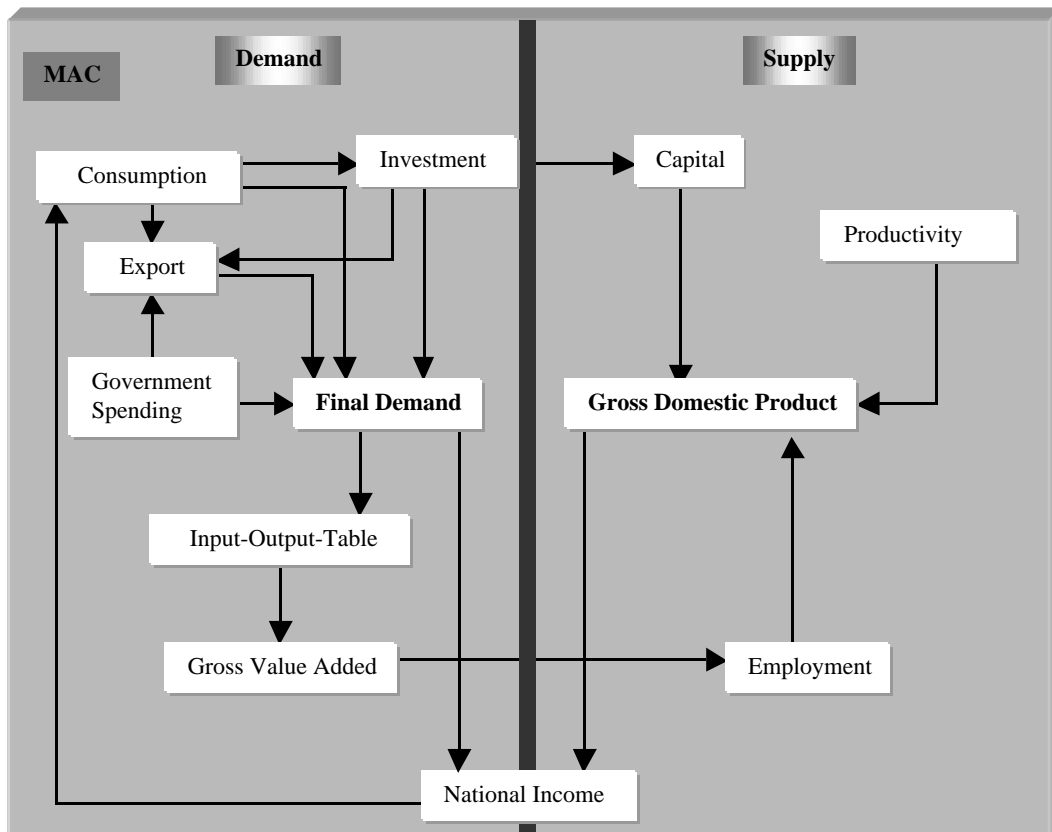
MAC

Demand

Supply

Consumption

Investment

Capital

Productivity

Export

Government Spending

Final Demand

Gross Domestic Product

Input-Output-Table

Gross Value Added

Employment

National Income